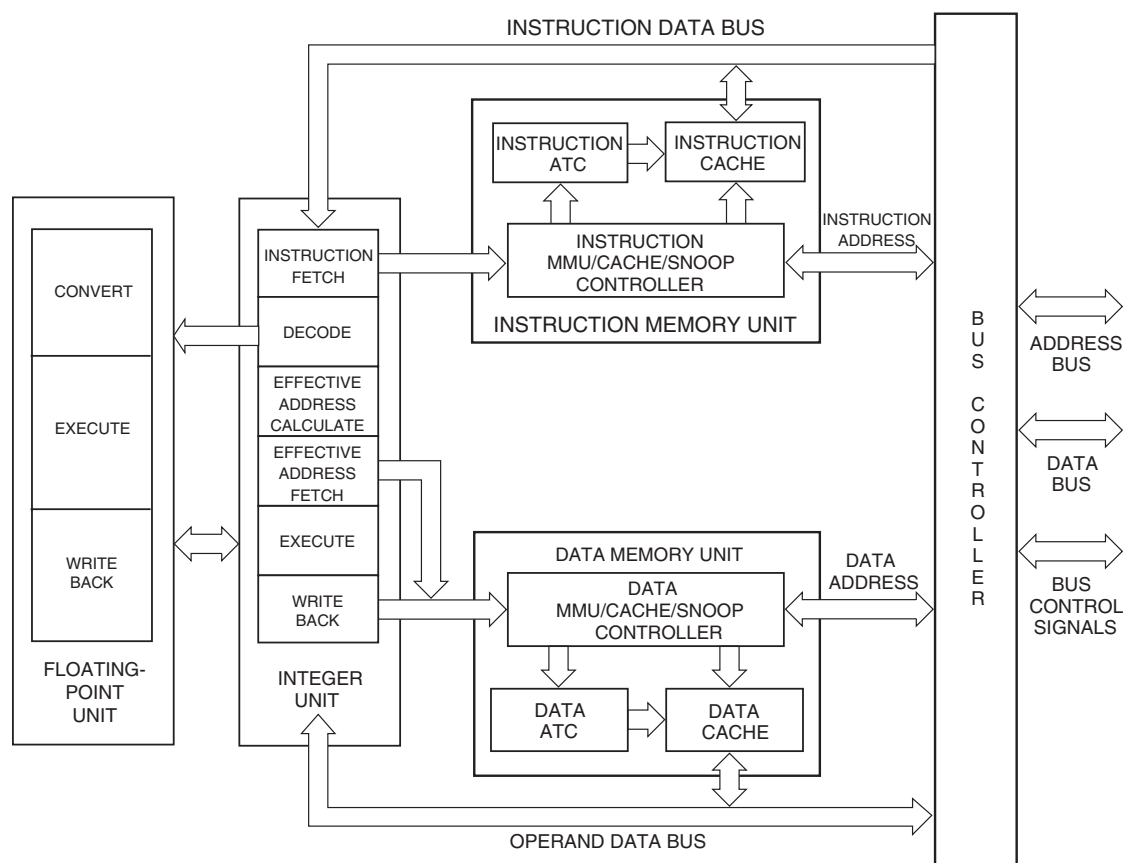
INSTRUCTION DATA BUS

INSTRUCTION ATC

INSTRUCTION CACHE

INSTRUCTION MMU/CACHE/SNOOP CONTROLLER

INSTRUCTION ADDRESS

INSTRUCTION MEMORY UNIT

CONVERT

EXECUTE

WRITE BACK

FLOATING-POINT UNIT

INSTRUCTION FETCH

DECODE

EFFECTIVE ADDRESS CALCULATE

EFFECTIVE ADDRESS FETCH

EXECUTE

WRITE BACK

INTEGER UNIT

DATA MEMORY UNIT

DATA MMU/CACHE/SNOOP CONTROLLER

DATA ADDRESS

DATA ATC

DATA CACHE

BUS CONTROLLER

ADDRESS BUS

DATA BUS

BUS CONTROL SIGNALS

OPERAND DATA BUS